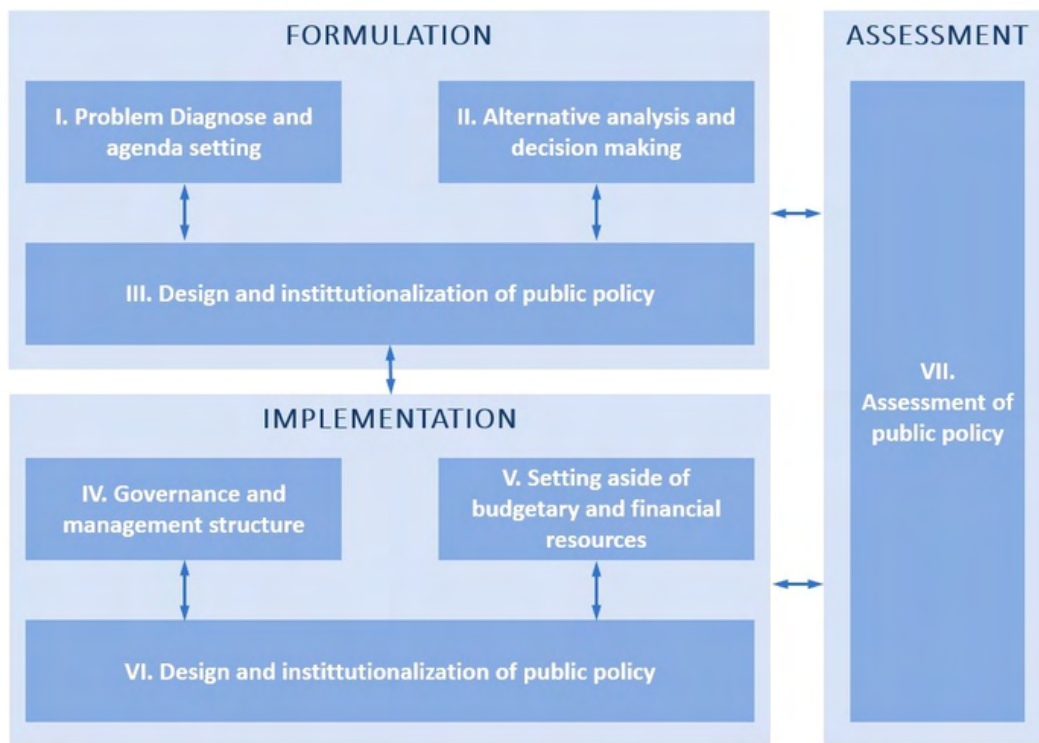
FORMULATION

I. Problem Diagnose and agenda setting

II. Alternative analysis and decision making

III. Design and instittutionalization of public policy

ASSESSMENT

VII. Assessment of public policy

IMPLEMENTATION

IV. Governance and management structure

V. Setting aside of budgetary and financial resources

VI. Design and instittutionalization of public policy